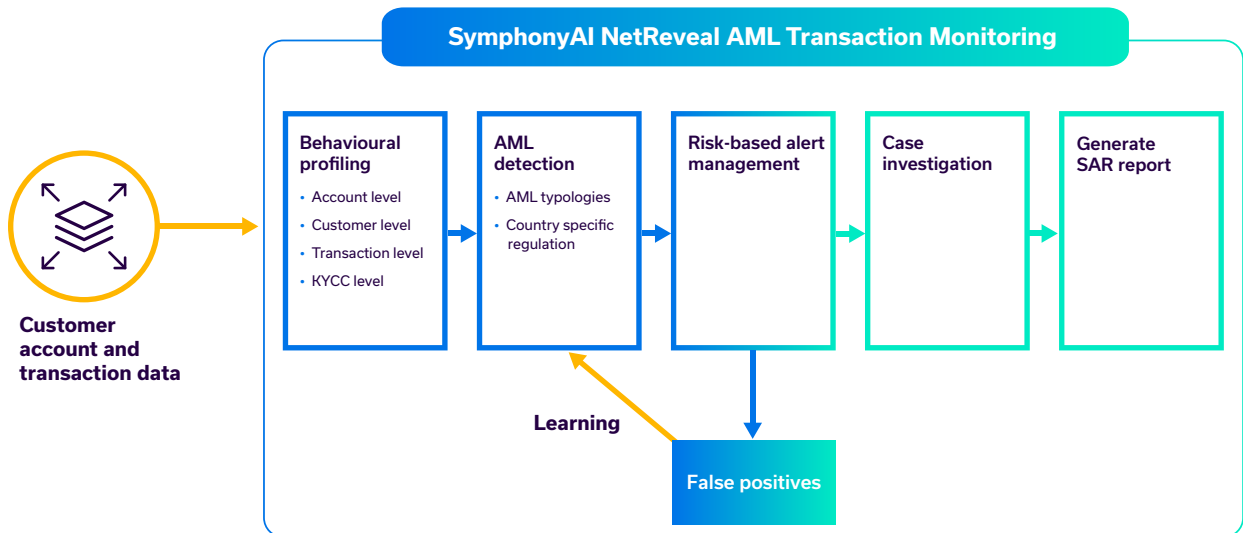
SymphonyAI NetReveal AML Transaction Monitoring

Customer account and transaction data

Behavioural profiling
• Account level
• Customer level
• Transaction level
• KYCC level

AML detection
• AML typologies
• Country specific regulation

Risk-based alert management

Case investigation

Generate SAR report

Learning

False positives